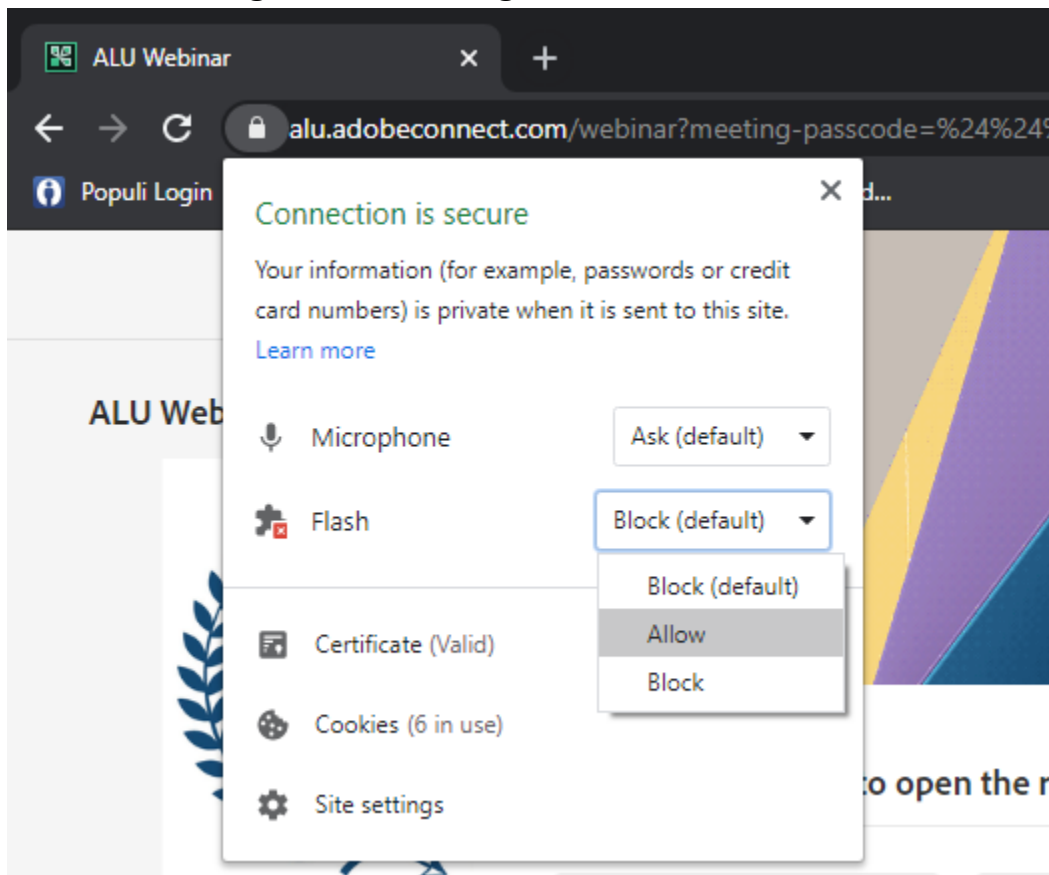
ALU Webinar ×
+
alu.adobeconnect.com/webinar?meeting-passcode=%24%24
Populi Login
d...
×
Connection is secure
Your information (for example, passwords or credit card numbers) is private when it is sent to this site.
Learn more
ALU Web
Microphone
Ask (default)
Flash
Block (default)
Block (default)
Allow
Block
Certificate (Valid)
Cookies (6 in use)
Site settings
to open the r